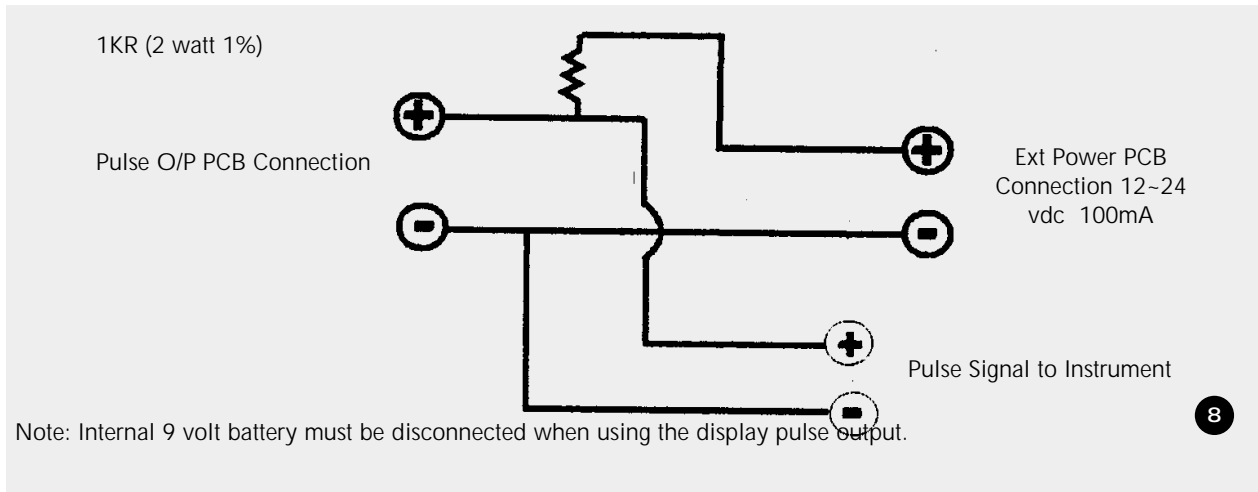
1KR (2 watt 1%)

Pulse O/P PCB Connection

Ext Power PCB Connection 12~24 vdc 100mA

Pulse Signal to Instrument

Note: Internal 9 volt battery must be disconnected when using the display pulse output.

8